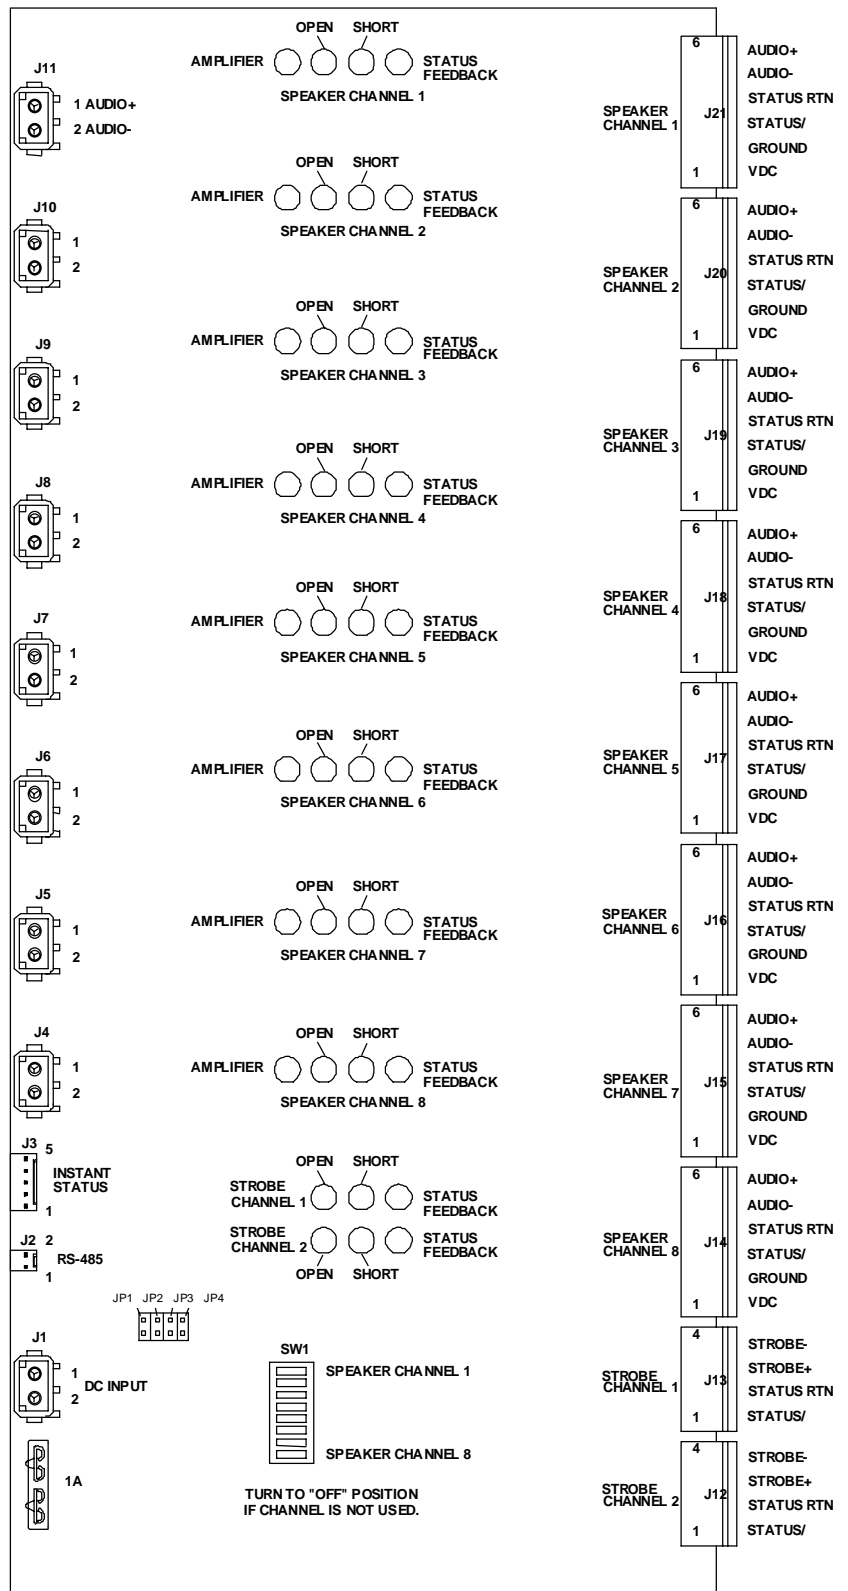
J11
1 AUDIO+
2 AUDIO-

OPEN SHORT
AMPLIFIER STATUS FEEDBACK
SPEAKER CHANNEL 1

SPEAKER CHANNEL 1
J21
6
1
AUDIO+
AUDIO-
STATUS RTN
STATUS/
GROUND
VDC

J10
1
2

OPEN SHORT
AMPLIFIER STATUS FEEDBACK
SPEAKER CHANNEL 2

SPEAKER CHANNEL 2
J20
6
1
AUDIO+
AUDIO-
STATUS RTN
STATUS/
GROUND
VDC

J9
1
2

OPEN SHORT
AMPLIFIER STATUS FEEDBACK
SPEAKER CHANNEL 3

SPEAKER CHANNEL 3
J19
6
1
AUDIO+
AUDIO-
STATUS RTN
STATUS/
GROUND
VDC

J8
1
2

OPEN SHORT
AMPLIFIER STATUS FEEDBACK
SPEAKER CHANNEL 4

SPEAKER CHANNEL 4
J18
6
1
AUDIO+
AUDIO-
STATUS RTN
STATUS/
GROUND
VDC

J7
1
2

OPEN SHORT
AMPLIFIER STATUS FEEDBACK
SPEAKER CHANNEL 5

SPEAKER CHANNEL 5
J17
6
1
AUDIO+
AUDIO-
STATUS RTN
STATUS/
GROUND
VDC

J6
1
2

OPEN SHORT
AMPLIFIER STATUS FEEDBACK
SPEAKER CHANNEL 6

SPEAKER CHANNEL 6
J16
6
1
AUDIO+
AUDIO-
STATUS RTN
STATUS/
GROUND
VDC

J5
1
2

OPEN SHORT
AMPLIFIER STATUS FEEDBACK
SPEAKER CHANNEL 7

SPEAKER CHANNEL 7
J15
6
1
AUDIO+
AUDIO-
STATUS RTN
STATUS/
GROUND
VDC

J4
1
2

OPEN SHORT
AMPLIFIER STATUS FEEDBACK
SPEAKER CHANNEL 8

SPEAKER CHANNEL 8
J14
6
1
AUDIO+
AUDIO-
STATUS RTN
STATUS/
GROUND
VDC

J3 5
INSTANT STATUS
1

OPEN SHORT
STROBE CHANNEL 1 STATUS FEEDBACK
STROBE CHANNEL 2 STATUS FEEDBACK
OPEN SHORT

J2 2
RS-485
1

JP1 JP2 JP3 JP4

J1
1
2
DC INPUT

SW1
SPEAKER CHANNEL 1
SPEAKER CHANNEL 8

STROBE CHANNEL 1
J13
4
1
STROBE-
STROBE+
STATUS RTN
STATUS/

1A

TURN TO "OFF" POSITION IF CHANNEL IS NOT USED.

STROBE CHANNEL 2
J12
4
1
STROBE-
STROBE+
STATUS RTN
STATUS/